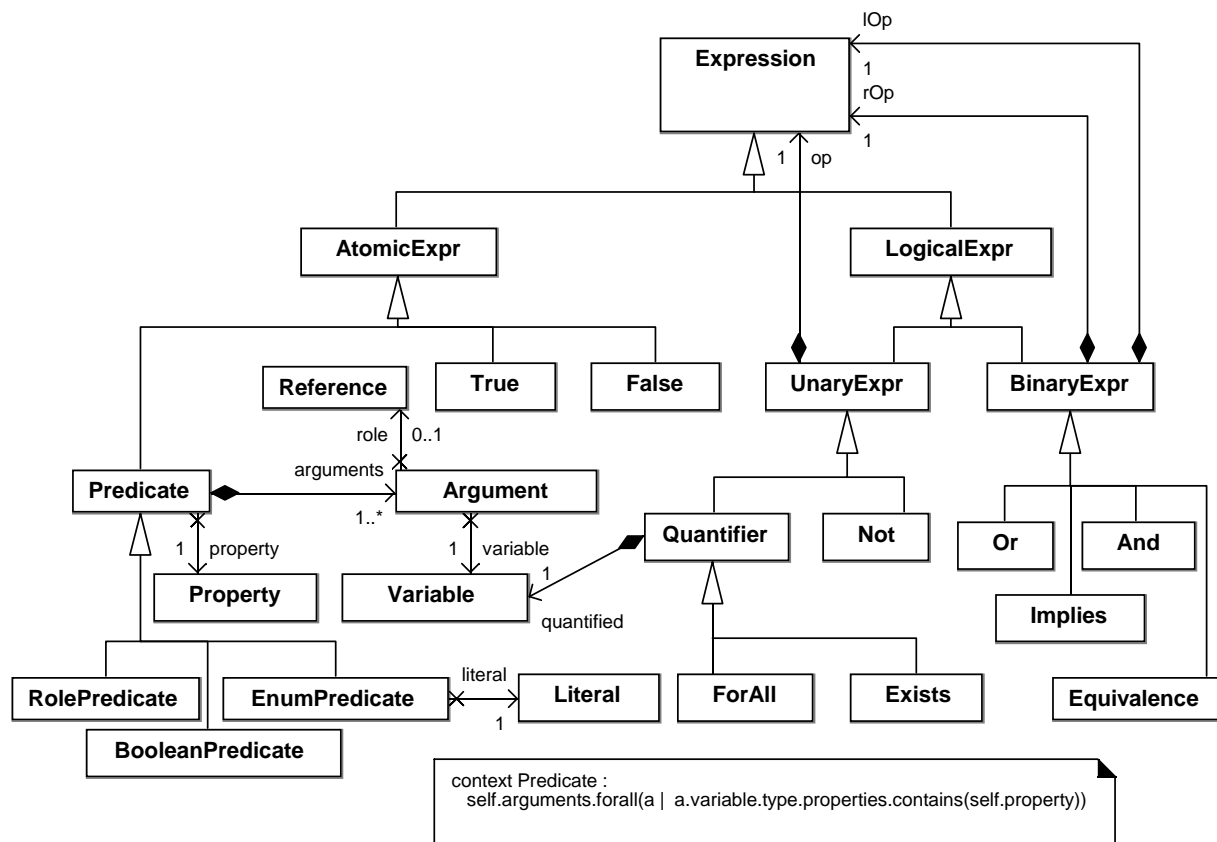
lOp
Expression
1
rOp
1
1
op
AtomicExpr
LogicalExpr
Reference
True
False
UnaryExpr
BinaryExpr
role
0..1
arguments
Predicate
Argument
1..*
1
property
1
variable
Quantifier
Not
Or
And
1
Property
Variable
quantified
Implies
literal
RolePredicate
EnumPredicate
Literal
ForAll
Exists
Equivalence
1
BooleanPredicate
context Predicate :
self.arguments.forall(a | a.variable.type.properties.contains(self.property))